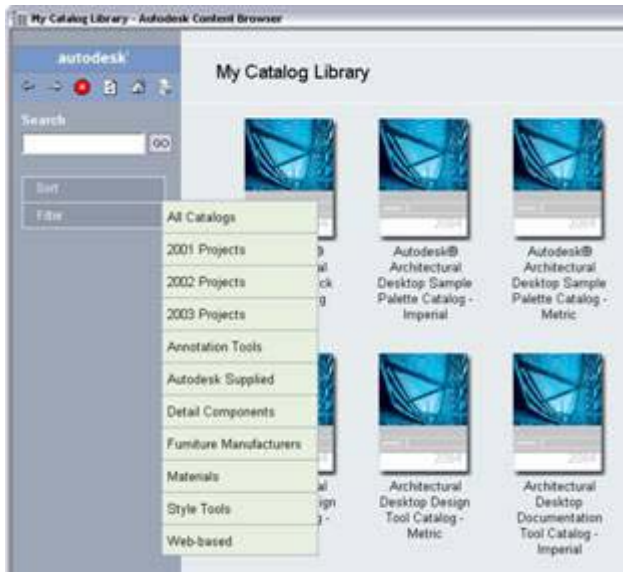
My Catalog Library - Autodesk Content Browser

autodesk

Search

GO

Sort

Filter

All Catalogs

2001 Projects

2002 Projects

2003 Projects

Annotation Tools

Autodesk Supplied

Detail Components

Furniture Manufacturers

Materials

Style Tools

Web-based

My Catalog Library

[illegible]

Autodesk® Architectural Desktop Sample Palette Catalog - Imperial

Autodesk® Architectural Desktop Sample Palette Catalog - Metric

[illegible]

Architectural Desktop Design Tool Catalog - Metric

Architectural Desktop Documentation Tool Catalog - Imperial

2004

2004

2004

2004

2004